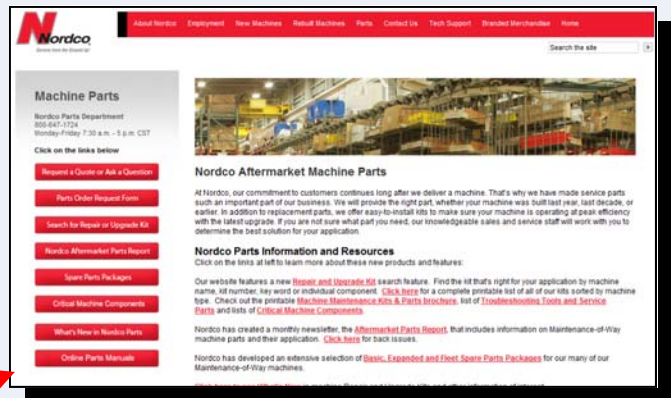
Nordco
Service from the Ground Up

About Nordco | Employment | New Machines | Rebuilt Machines | Parts | Contact Us | Tech Support | Branded Merchandise | Home

Search the site

Machine Parts

Nordco Parts Department
800-647-1724
Monday-Friday 7:30 a.m. - 5 p.m. CST

Click on the links below

Request a Quote or Ask a Question
Parts Order Request Form
Search for Repair or Upgrade Kit
Nordco Aftermarket Parts Report
Spare Parts Packages
Critical Machine Components
What's New in Nordco Parts
Online Parts Manuals

Nordco Aftermarket Machine Parts

At Nordco, our commitment to customers continues long after we deliver a machine. That's why we have made service parts such an important part of our business. We will provide the right part, whether your machine was built last year, last decade, or earlier. In addition to replacement parts, we offer easy-to-install kits to make sure your machine is operating at peak efficiency with the latest upgrade. If you are not sure what part you need, our knowledgeable sales and service staff will work with you to determine the best solution for your application.

Nordco Parts Information and Resources
Click on the links at left to learn more about these new products and features:

Our website features a new Repair and Upgrade Kit search feature. Find the kit that's right for your application by machine name, kit number, key word or individual component. Click here for a complete printable list of all of our kits sorted by machine type. Check out the printable Machine Maintenance Kits & Parts brochure, list of Troubleshooting Tools and Service Parts and lists of Critical Machine Components.

Nordco has created a monthly newsletter, the Aftermarket Parts Report, that includes information on Maintenance-of-Way machine parts and their application. Click here for back issues.

Nordco has developed an extensive selection of Basic, Expanded and Fleet Spare Parts Packages for our many of our Maintenance-of-Way machines.

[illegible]